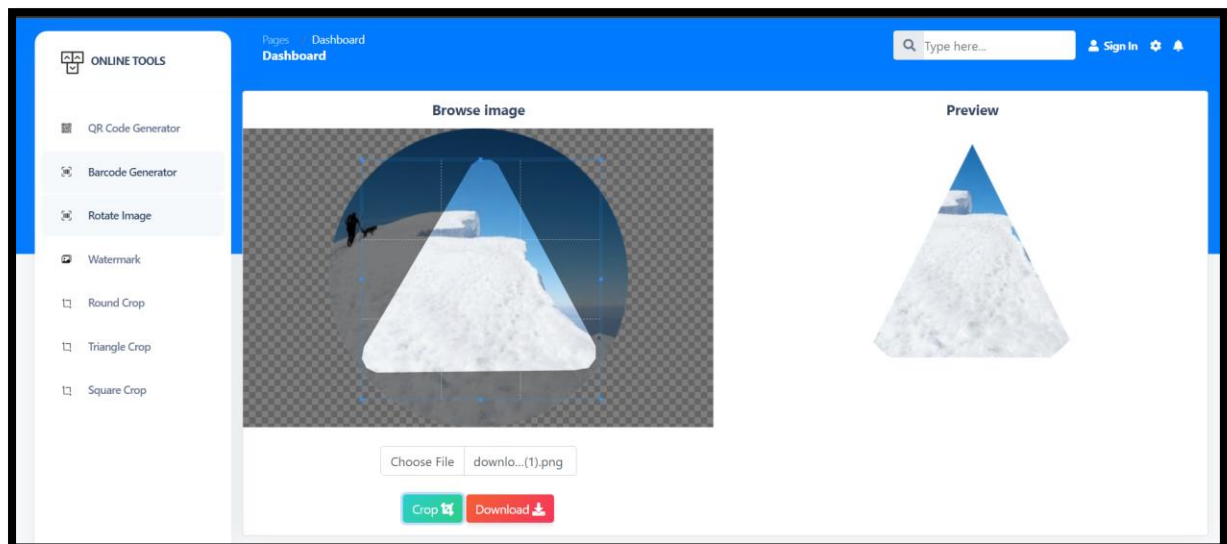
ONLINE TOOLS

QR Code Generator

Barcode Generator

Rotate Image

Watermark

Round Crop

Triangle Crop

Square Crop

Pages / Dashboard

Dashboard

Type here...

Sign In

Browse image

Preview

Choose File downlo...(1).png

Crop

Download